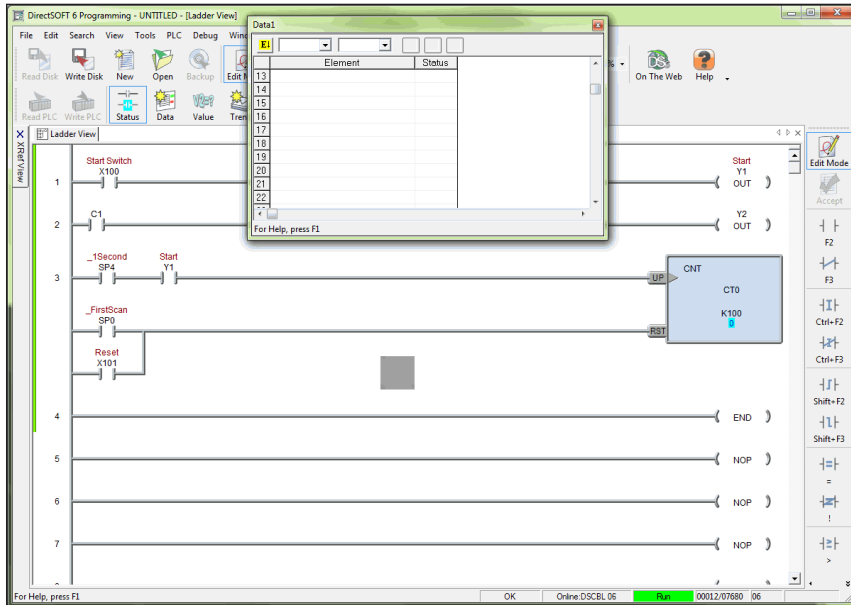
DirectSOFT 6 Programming - UNTITLED - [Ladder View]

File Edit Search View Tools PLC Debug Wind

Read Disk Write Disk New Open Backup Edit M

Read PLC Write PLC Status Data Value Tren

On The Web Help

XRef View

Ladder View

Data1

E1

| | Element | Status |
|---|---|---|
| 13 | | |
| 14 | | |
| 15 | | |
| 16 | | |
| 17 | | |
| 18 | | |
| 19 | | |
| 20 | | |
| 21 | | |
| 22 | | |

For Help, press F1

Start Switch
X100
1

Start
Y1
OUT

C1
2

Y2
OUT

_1Second
SP4

Start
Y1
3

UP
CNT
CT0
K100
0

_FirstScan
SP0

RST

Reset
X101

4 END

5 NOP

6 NOP

7 NOP

Edit Mode
Accept
F2
F3
Ctrl+F2
Ctrl+F3
Shift+F2
Shift+F3
=
!
>

For Help, press F1 OK Online:DSCBL 06 Run 00012/07680 06